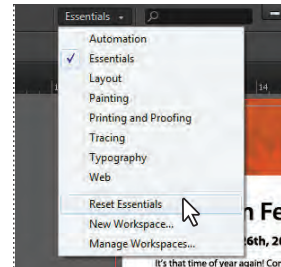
Essentials

Automation
✓ Essentials
Layout
Painting
Printing and Proofing
Tracing
Typography
Web

Reset Essentials
New Workspace...
Manage Workspaces...

14

n Fe
6th, 2
It's that time of year again! Co